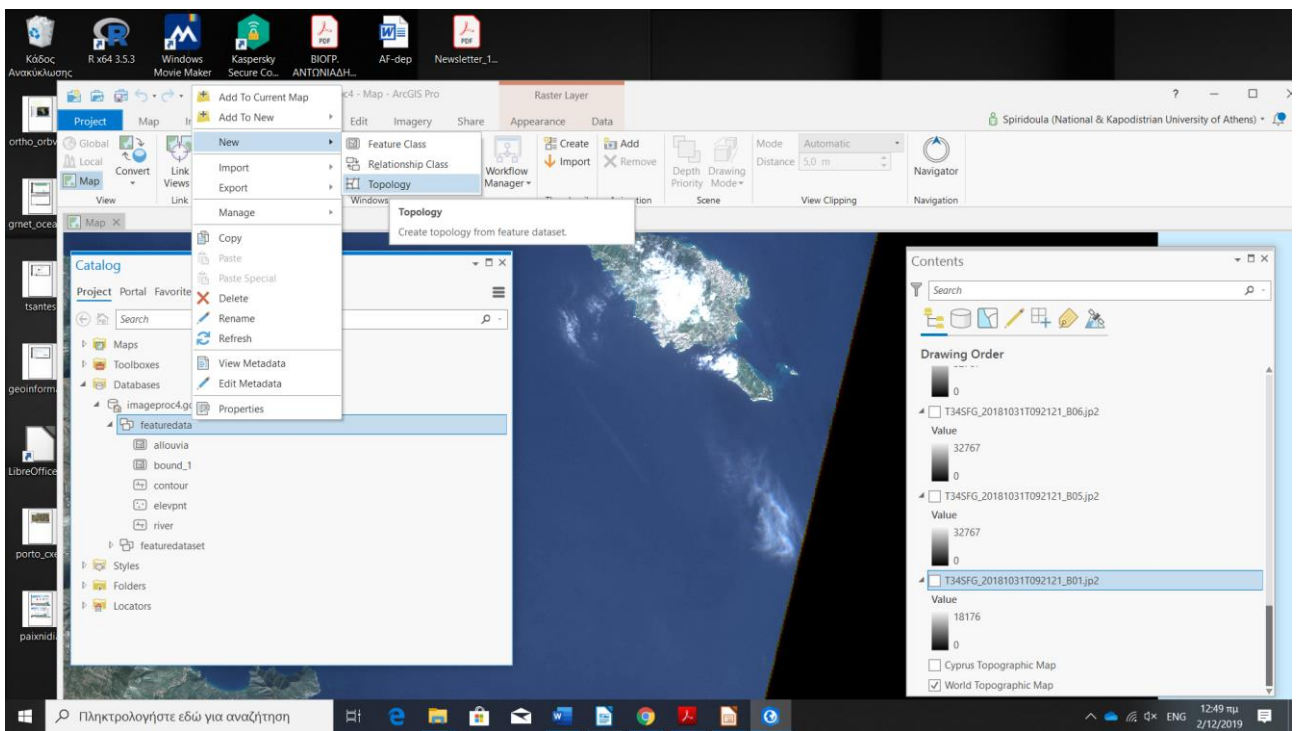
Κάδος Ανακύκλωσης
R x64 3.5.3
Windows Movie Maker
Kaspersky Secure Co...
ΒΙΟΓΡ. ΑΝΤΩΝΙΑΔΗ...
AF-dep
Newsletter_1...

ortho_orbv
grnet_ocea
tsantes
geoinform
LibreOffice
porto_cxe
paixnidi

c4 - Map - ArcGIS Pro
Raster Layer
Project Map In Edit Imagery Share Appearance Data
? — □ ×
Spiridoula (National & Kapodistrian University of Athens)

Global Local Map Convert Link Views View Link Windows
Workflow Manager
Create Import Add Remove
Depth Priority Drawing Mode
Mode Automatic Distance 5.0 m
View Clipping
Navigator Navigation
Scene

Add To Current Map
Add To New
New
Import
Export
Manage
Copy
Paste
Paste Special
Delete
Rename
Refresh
View Metadata
Edit Metadata
Properties

Feature Class
Relationship Class
Topology

Topology
Create topology from feature dataset.

Map ×

Catalog
Project Portal Favorite
Search
Maps
Toolboxes
Databases
imageproc4.gd
featuredata
allouvia
bound_1
contour
elevpnt
river
featuredataset
Styles
Folders
Locators

Contents
Search
Drawing Order
0
T34SFG_20181031T092121_B06.jp2
Value
32767
0
T34SFG_20181031T092121_B05.jp2
Value
32767
0
T34SFG_20181031T092121_B01.jp2
Value
18176
0
Cyprus Topographic Map
World Topographic Map

Πληκτρολογήστε εδώ για αναζήτηση
ENG 12:49 πμ 2/12/2019